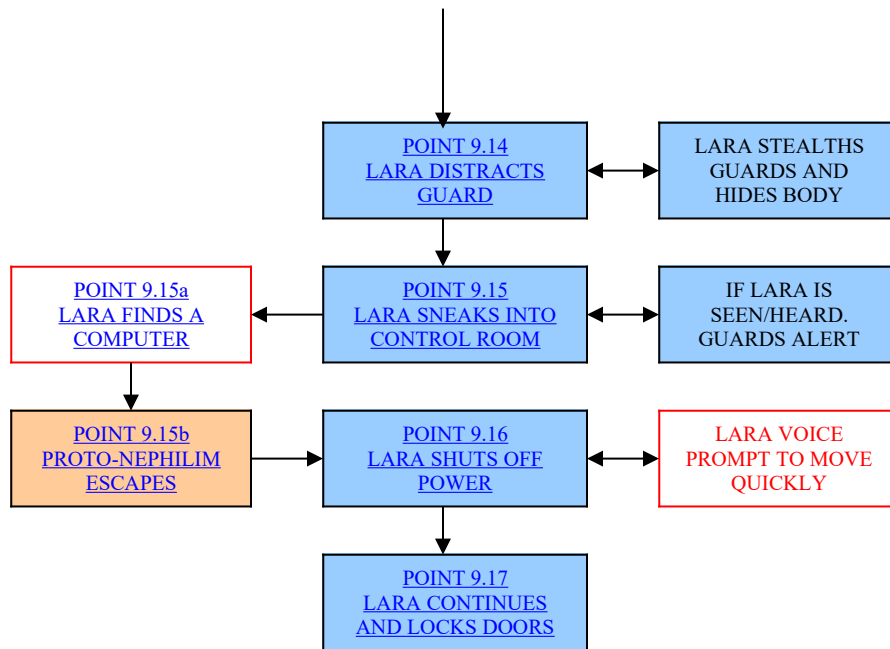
POINT 9.14
LARA DISTRACTS GUARD

LARA STEALTHS GUARDS AND HIDES BODY

POINT 9.15a
LARA FINDS A COMPUTER

POINT 9.15
LARA SNEAKS INTO CONTROL ROOM

IF LARA IS SEEN/HEARD. GUARDS ALERT

POINT 9.15b
PROTO-NEPHILIM ESCAPES

POINT 9.16
LARA SHUTS OFF POWER

LARA VOICE PROMPT TO MOVE QUICKLY

POINT 9.17
LARA CONTINUES AND LOCKS DOORS